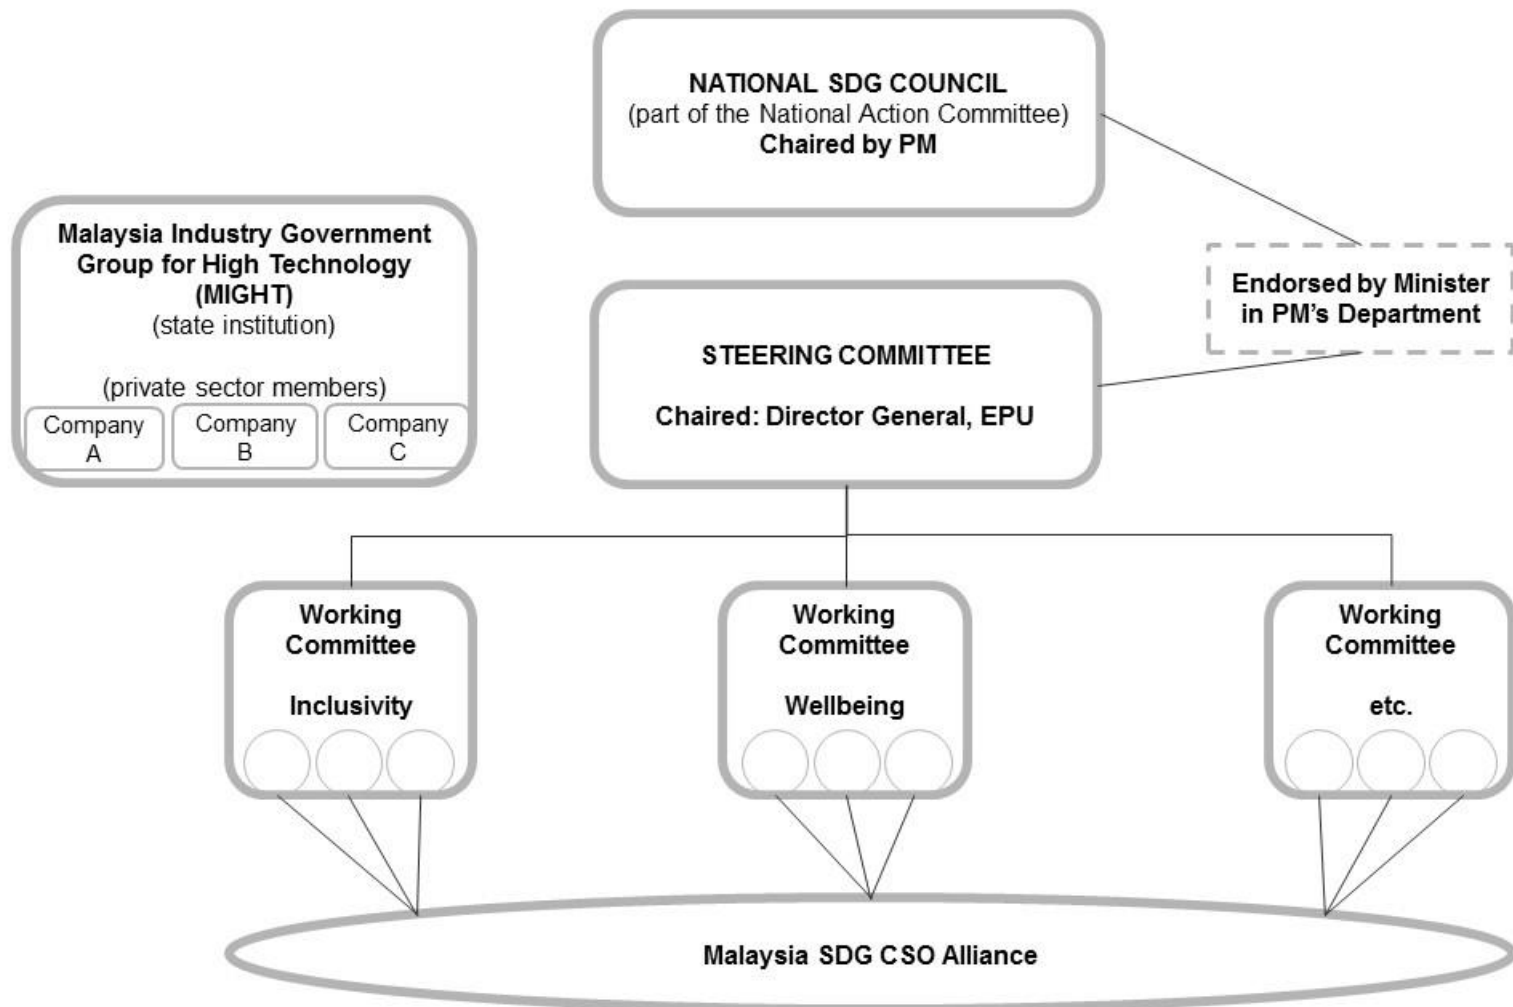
NATIONAL SDG COUNCIL
(part of the National Action Committee)
Chaired by PM

Malaysia Industry Government Group for High Technology (MIGHT)
(state institution)

(private sector members)

Company A

Company B

Company C

Endorsed by Minister in PM's Department

STEERING COMMITTEE

Chaired: Director General, EPU

Working Committee

Inclusivity

Working Committee

Wellbeing

Working Committee

etc.

Malaysia SDG CSO Alliance